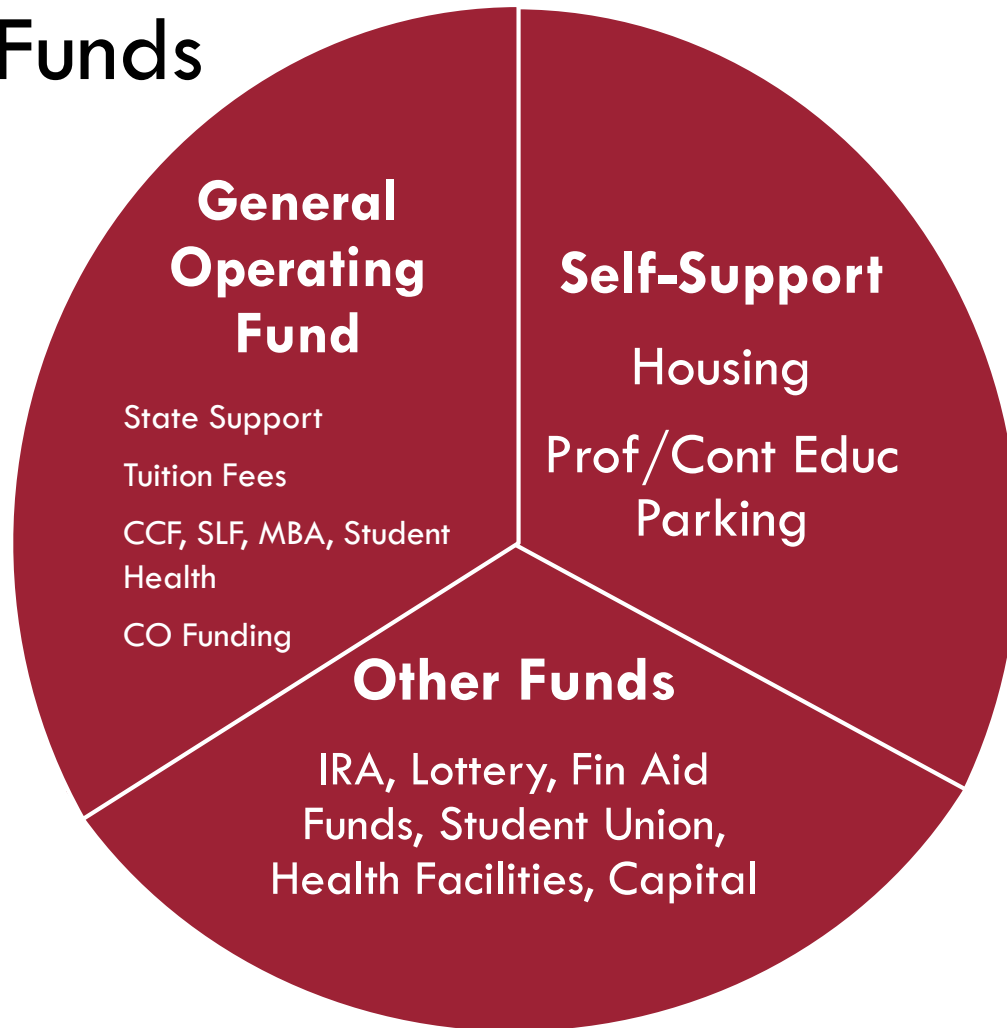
Funds

General Operating Fund

State Support

Tuition Fees

CCF, SLF, MBA, Student Health

CO Funding

Self-Support

Housing

Prof/Cont Educ

Parking

Other Funds

IRA, Lottery, Fin Aid Funds, Student Union, Health Facilities, Capital